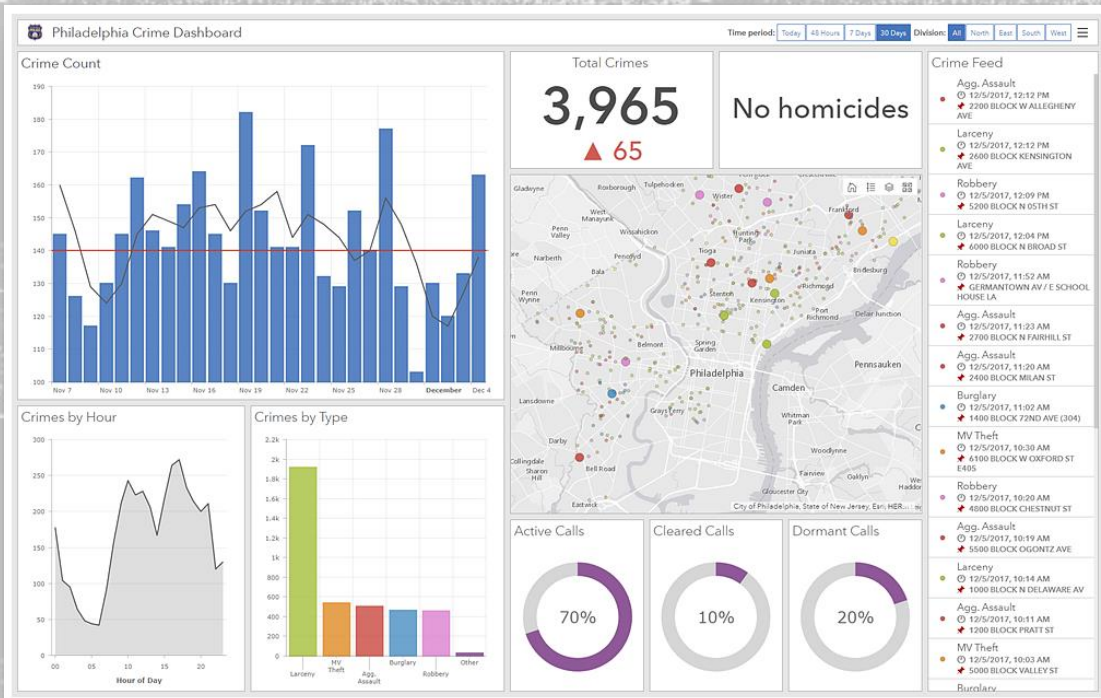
Philadelphia Crime Dashboard

Time period: Today 48 Hours 7 Days 30 Days Division: All North East South West

Crime Count

190
180
170
160
150
140
130
120
110
100

Nov 7 Nov 10 Nov 13 Nov 16 Nov 19 Nov 22 Nov 25 Nov 28 December Dec 4

Total Crimes

3,965

▲ 65

No homicides

Glenside Roxborough Tulpehocken Wister Frankford West Manayunk Wissahickon Penn Valley Narberth Tioga Juniata Bala Penn Wynne Kensington Richmond Bridesburg Port Richmond Delair Junction Millbourne Belmont Spring Garden Philadelphia Camden Pennsauken Lansdowne Grays Ferry Whitman Park Darby Woodlynne Collingdale Sharon Hill Bell Road Fairview Oaklyn Gloucester City Haddon Eastwick

City of Philadelphia, State of New Jersey, Esri, HER...

Crime Feed

Agg. Assault
12/5/2017, 12:12 PM
2200 BLOCK W ALLEGHENY AVE

Larceny
12/5/2017, 12:12 PM
2600 BLOCK KENSINGTON AVE

Robbery
12/5/2017, 12:09 PM
5200 BLOCK N 05TH ST

Larceny
12/5/2017, 12:04 PM
6000 BLOCK N BROAD ST

Robbery
12/5/2017, 11:52 AM
GERMANTOWN AV / E SCHOOL HOUSE LA

Agg. Assault
12/5/2017, 11:23 AM
2700 BLOCK N FAIRHILL ST

Agg. Assault
12/5/2017, 11:20 AM
2400 BLOCK MILAN ST

Burglary
12/5/2017, 11:02 AM
1400 BLOCK 72ND AVE (304)

MV Theft
12/5/2017, 10:30 AM
6100 BLOCK W OXFORD ST E405

Robbery
12/5/2017, 10:20 AM
4800 BLOCK CHESTNUT ST

Agg. Assault
12/5/2017, 10:19 AM
5500 BLOCK OGONTZ AVE

Larceny
12/5/2017, 10:14 AM
1000 BLOCK N DELAWARE AV

Agg. Assault
12/5/2017, 10:11 AM
1200 BLOCK PRATT ST

MV Theft
12/5/2017, 10:03 AM
2000 BLOCK VALLEY ST

Burglary

Crimes by Hour

300
250
200
150
100
50
0

00 05 10 15 20

Hour of Day

Crimes by Type

2.2k
2k
1.8k
1.6k
1.4k
1.2k
1k
800
600
400
200
0

Larceny MV Theft Agg. Assault Burglary Robbery Other

Active Calls

70%

Cleared Calls

10%

Dormant Calls

20%